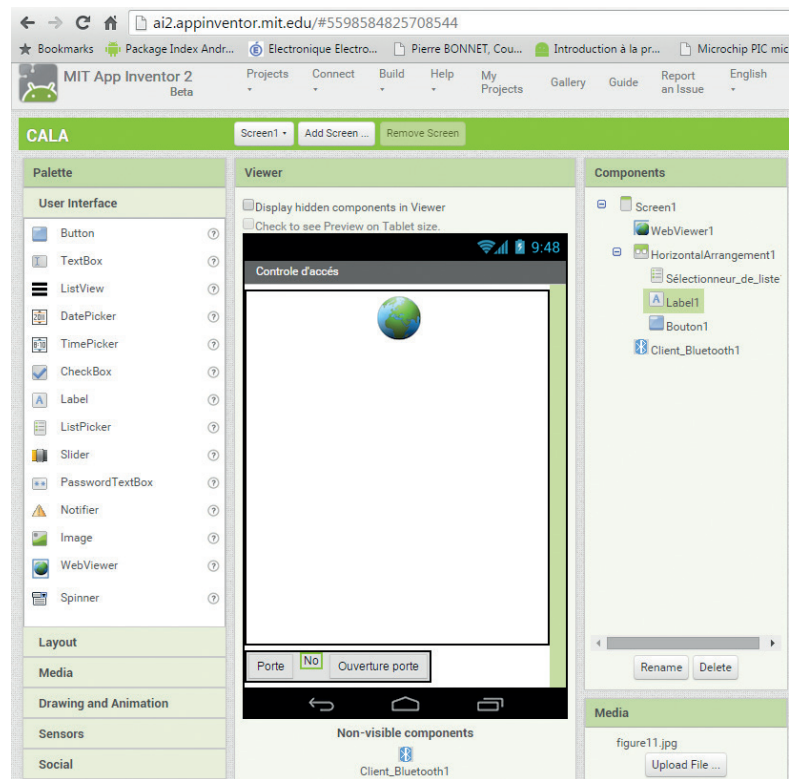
ai2.appinventor.mit.edu/#5598584825708544

Bookmarks Package Index Andr... Electronique Electro... Pierre BONNET, Cou... Introduction à la pr... Microchip PIC mic

MIT App Inventor 2 Beta
Projects Connect Build Help My Projects Gallery Guide Report an Issue English

CALA
Screen1 Add Screen ... Remove Screen

Palette
User Interface
Button
TextBox
ListView
DatePicker
TimePicker
CheckBox
Label
ListPicker
Slider
PasswordTextBox
Notifier
Image
WebViewer
Spinner
Layout
Media
Drawing and Animation
Sensors
Social

Viewer
Display hidden components in Viewer
Check to see Preview on Tablet size.
9:48
Controle d'accés
Porte No Ouverture porte
Non-visible components
Client_Bluetooth1

Components
Screen1
WebViewer1
HorizontalArrangement1
Sélectionneur_de_liste
Label1
Bouton1
Client_Bluetooth1
Rename Delete

Media
figure11.jpg
Upload File ...